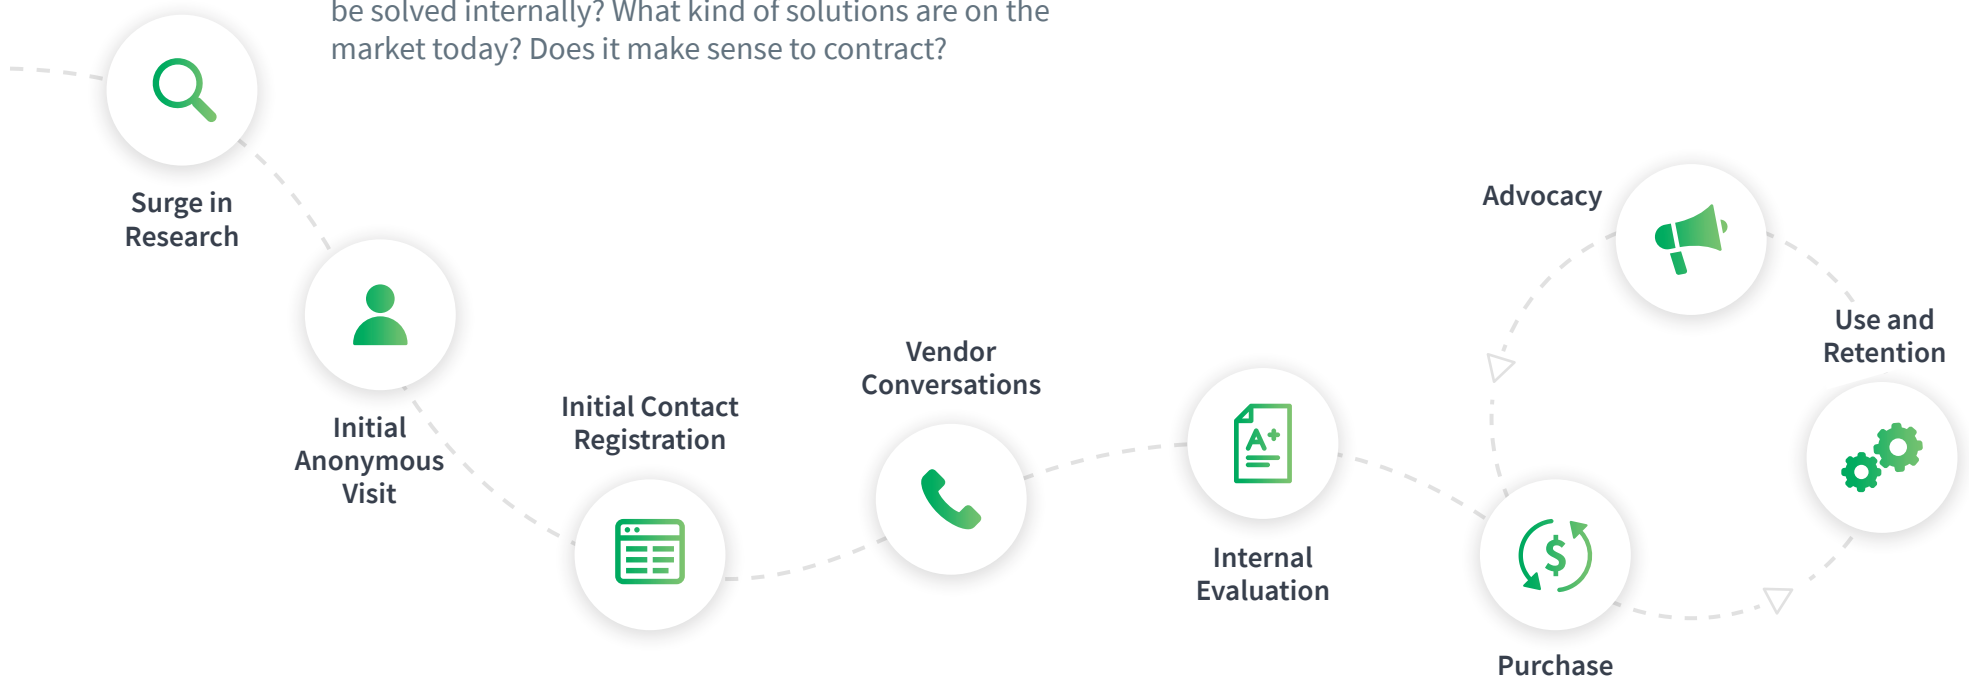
be solved internally? What kind of solutions are on the market today? Does it make sense to contract?

Surge in Research

Initial Anonymous Visit

Initial Contact Registration

Vendor Conversations

Internal Evaluation

Purchase

Advocacy

Use and Retention